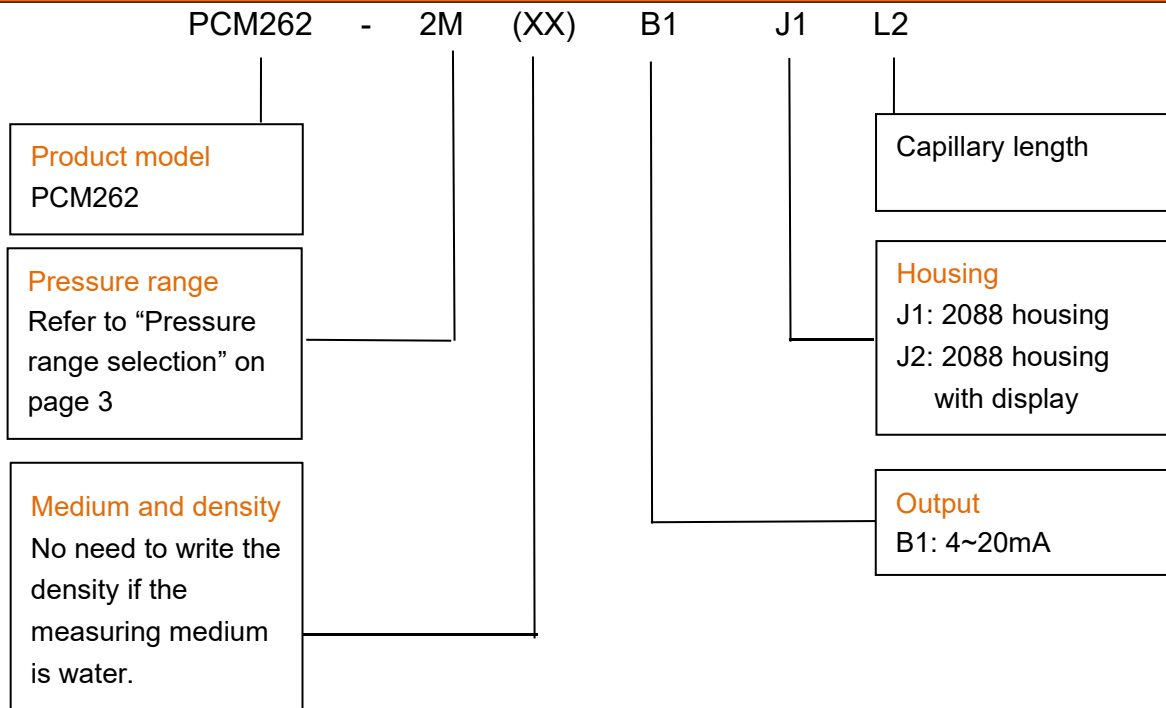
PCM262 - 2M (XX) B1 J1 L2

Product model
PCM262

Pressure range
Refer to “Pressure range selection” on page 3

Medium and density
No need to write the density if the measuring medium is water.

Capillary length

Housing
J1: 2088 housing
J2: 2088 housing with display

Output
B1: 4~20mA